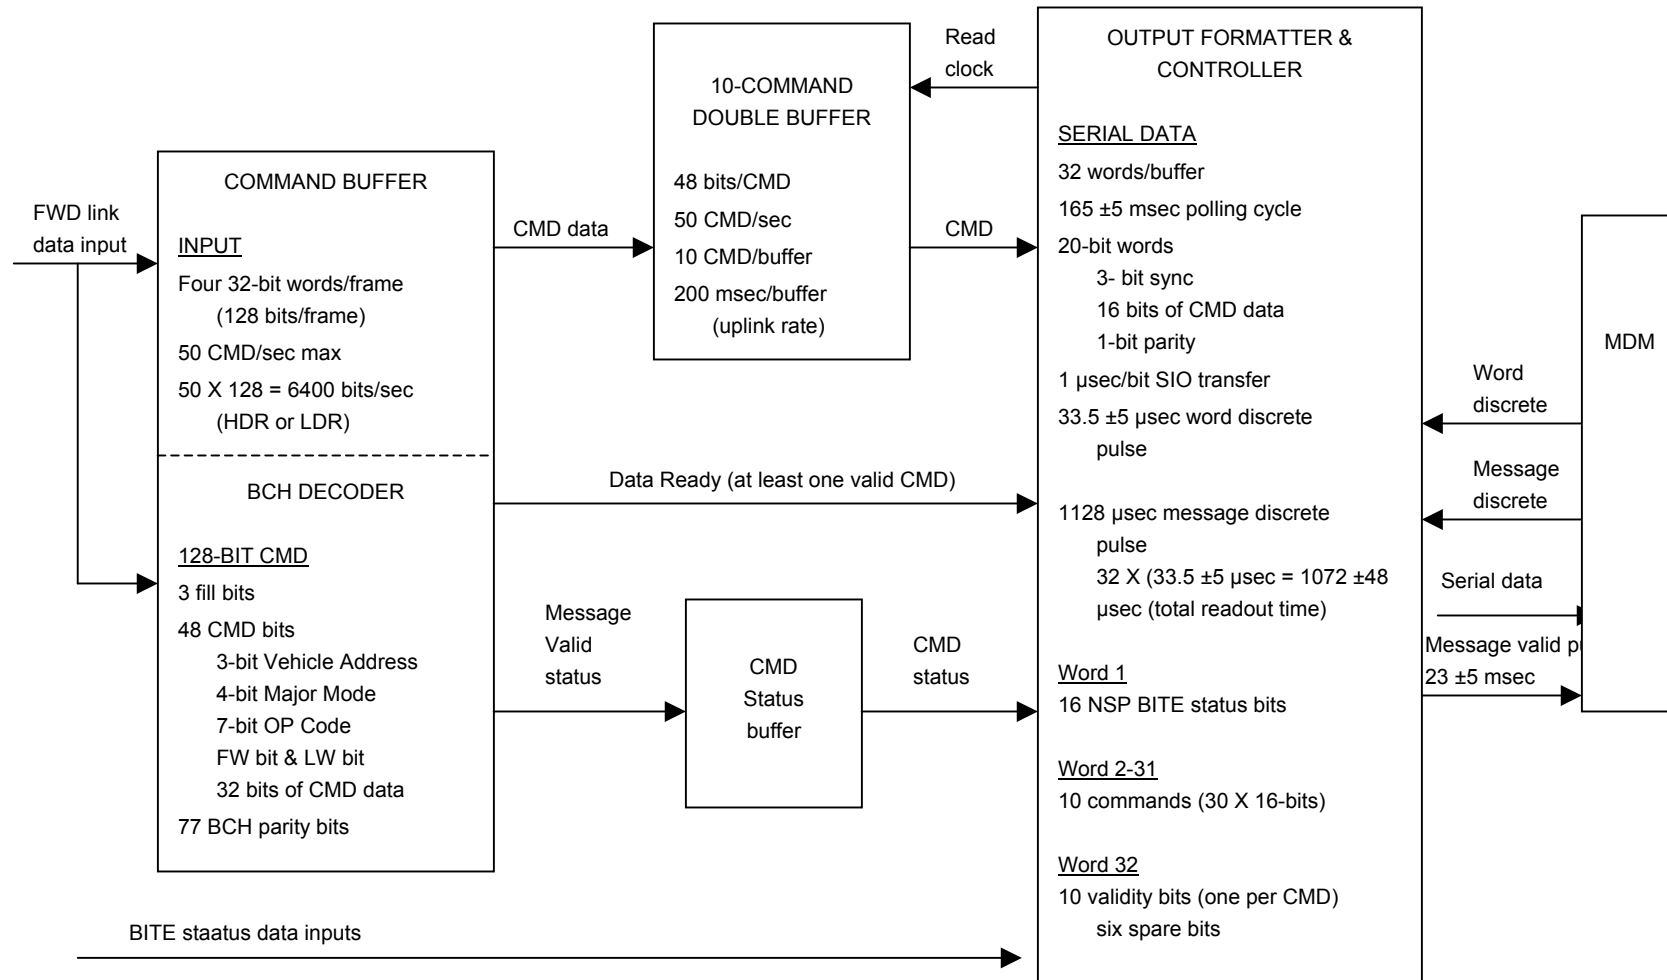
FWD link data input

COMMAND BUFFER

INPUT
Four 32-bit words/frame
(128 bits/frame)
50 CMD/sec max
50 X 128 = 6400 bits/sec
(HDR or LDR)

BCH DECODER

128-BIT CMD
3 fill bits
48 CMD bits
3-bit Vehicle Address
4-bit Major Mode
7-bit OP Code
FW bit & LW bit
32 bits of CMD data
77 BCH parity bits

CMD data

10-COMMAND DOUBLE BUFFER

48 bits/CMD
50 CMD/sec
10 CMD/buffer
200 msec/buffer
(uplink rate)

Read clock

CMD

Data Ready (at least one valid CMD)

Message Valid status

CMD Status buffer

CMD status

BITE staatus data inputs

OUTPUT FORMATTER & CONTROLLER

SERIAL DATA
32 words/buffer
165 ±5 msec polling cycle
20-bit words
3- bit sync
16 bits of CMD data
1-bit parity
1 μsec/bit SIO transfer
33.5 ±5 μsec word discrete pulse

1128 μsec message discrete pulse
32 X (33.5 ±5 μsec = 1072 ±48 μsec (total readout time)

Word 1
16 NSP BITE status bits

Word 2-31
10 commands (30 X 16-bits)

Word 32
10 validity bits (one per CMD)
six spare bits

MDM

Word discrete

Message discrete

Serial data

Message valid p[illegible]
23 ±5 msec